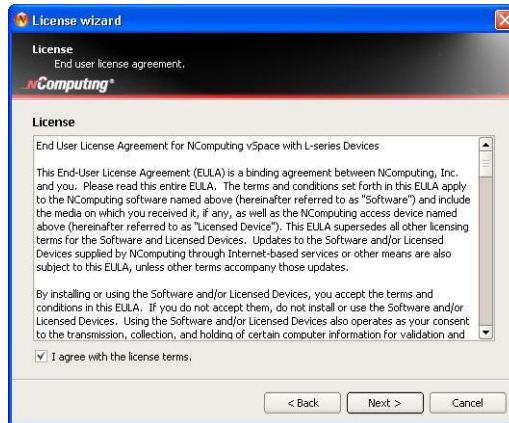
License wizard

License
End user license agreement.

NComputing®

License

End User License Agreement for NComputing vSpace with L-series Devices

This End-User License Agreement (EULA) is a binding agreement between NComputing, Inc. and you. Please read this entire EULA. The terms and conditions set forth in this EULA apply to the NComputing software named above (hereinafter referred to as "Software") and include the media on which you received it, if any, as well as the NComputing access device named above (hereinafter referred to as "Licensed Device"). This EULA supersedes all other licensing terms for the Software and Licensed Devices. Updates to the Software and/or Licensed Devices supplied by NComputing through Internet-based services or other means are also subject to this EULA, unless other terms accompany those updates.

By installing or using the Software and/or Licensed Devices, you accept the terms and conditions in this EULA. If you do not accept them, do not install or use the Software and/or Licensed Devices. Using the Software and/or Licensed Devices also operates as your consent to the transmission, collection, and holding of certain computer information for validation and

I agree with the license terms.

< Back
Next >
Cancel